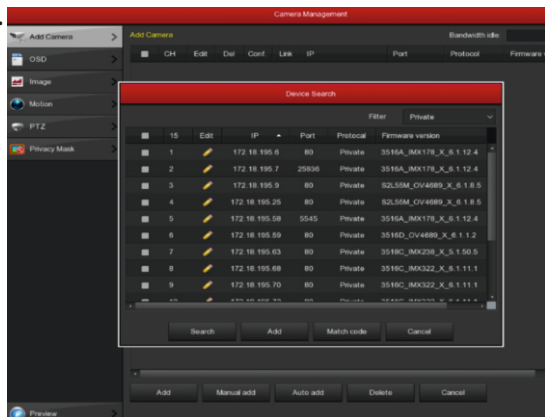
Camera Management

Add Camera
OSD
Image
Motion
PTZ
Privacy Mask

Add Camera
Bandwidth idle

| CH | Edit | Del | Conf. | Link | IP | Port | Protocol | Firmware |
|---|---|---|---|---|---|---|---|---|

Device Search

Filter Private

| 15 | Edit | IP | Port | Protocol | Firmware version |
|---|---|---|---|---|---|
| 1 | | 172.18.195.6 | 80 | Private | 3516A_IMX178_X_6.1.12.4 |
| 2 | | 172.18.195.7 | 25936 | Private | 3516A_IMX178_X_6.1.12.4 |
| 3 | | 172.18.195.9 | 80 | Private | S2L55M_OV4689_X_6.1.6.5 |
| 4 | | 172.18.195.25 | 80 | Private | S2L55M_OV4689_X_6.1.6.5 |
| 5 | | 172.18.195.58 | 5545 | Private | 3516A_IMX178_X_6.1.12.4 |
| 6 | | 172.18.195.59 | 80 | Private | 3516D_OV4689_X_6.1.1.2 |
| 7 | | 172.18.195.63 | 80 | Private | 3518C_IMX238_X_5.1.50.5 |
| 8 | | 172.18.195.68 | 80 | Private | 3516C_IMX322_X_6.1.11.1 |
| 9 | | 172.18.195.70 | 80 | Private | 3516C_IMX322_X_6.1.11.1 |
| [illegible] | | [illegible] | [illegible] | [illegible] | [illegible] |

Search Add Match code Cancel

Add Manual add Auto add Delete Cancel

Preview